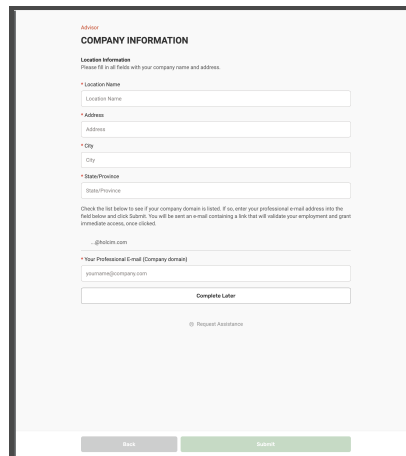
Advisor

COMPANY INFORMATION

Location Information
Please fill in all fields with your company name and address.

* Location Name

Location Name

* Address

Address

* City

City

* State/Province

State/Province

Check the list below to see if your company domain is listed. If so, enter your professional e-mail address into the field below and click Submit. You will be sent an e-mail containing a link that will validate your employment and grant immediate access, once clicked.

...@holcim.com

* Your Professional E-mail (Company domain)

yourname@company.com

Complete Later

Request Assistance

Back

Submit